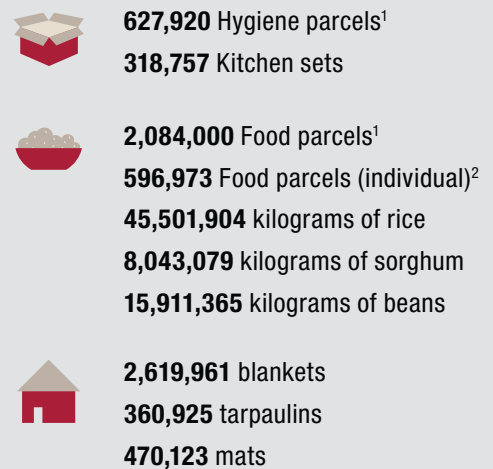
**627,920** Hygiene parcels$^1$
**318,757** Kitchen sets

**2,084,000** Food parcels$^1$
**596,973** Food parcels (individual)$^2$
**45,501,904** kilograms of rice
**8,043,079** kilograms of sorghum
**15,911,365** kilograms of beans

**2,619,961** blankets
**360,925** tarpaulins
**470,123** mats